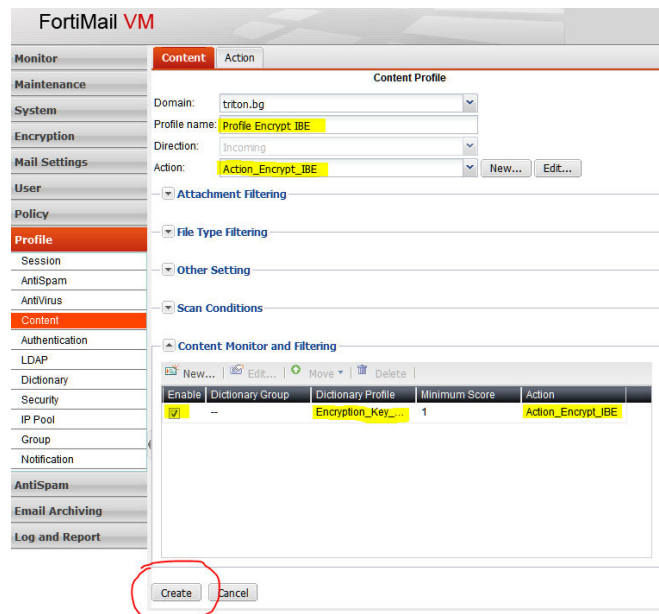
FortiMail VM

Monitor
Maintenance
System
Encryption
Mail Settings
User
Policy
Profile
Session
AntiSpam
AntiVirus
Content
Authentication
LDAP
Dictionary
Security
IP Pool
Group
Notification
AntiSpam
Email Archiving
Log and Report

Content Action

Content Profile

Domain: triton.bg
Profile name: Profile Encrypt IBE
Direction: Incoming
Action: Action_Encrypt_IBE New... Edit...

Attachment Filtering

File Type Filtering

Other Setting

Scan Conditions

Content Monitor and Filtering

New... Edit... Move Delete

| Enable | Dictionary Group | Dictionary Profile | Minimum Score | Action |
|---|---|---|---|---|
| ✓ | -- | Encryption_Key_... | 1 | Action_Encrypt_IBE |

Create Cancel